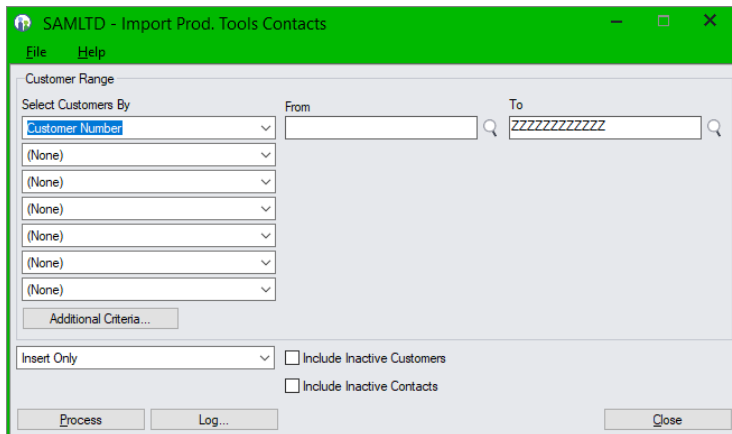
SAMLTD - Import Prod. Tools Contacts

File Help

Customer Range

Select Customers By

From

To

Customer Number

ZZZZZZZZZZZZ

(None)

(None)

(None)

(None)

(None)

(None)

Additional Criteria...

Insert Only

Include Inactive Customers

Include Inactive Contacts

Process

Log...

Close